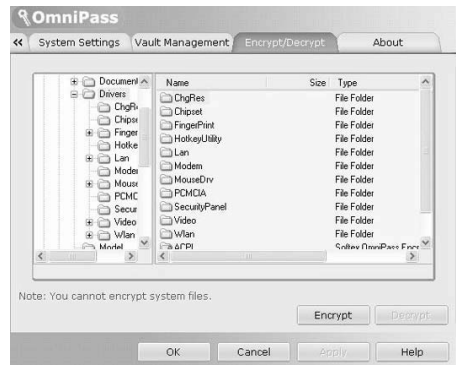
OmniPass

« System Settings Vault Management Encrypt/Decrypt About

Document
Drivers
ChgR
Chips
Finger
Hotke
Lan
Mode
Mous
PCMC
Secur
Video
Wlan
Model

| Name | Size | Type |
|---|---|---|
| ChgRes | | File Folder |
| Chipset | | File Folder |
| FingerPrint | | File Folder |
| HotkeyUtility | | File Folder |
| Lan | | File Folder |
| Modem | | File Folder |
| MouseDrv | | File Folder |
| PCMCIA | | File Folder |
| SecurityPanel | | File Folder |
| Video | | File Folder |
| Wlan | | File Folder |
| ACPI | | Softex OmniPass Encr |

Note: You cannot encrypt system files.

Encrypt Decrypt

OK Cancel Apply Help